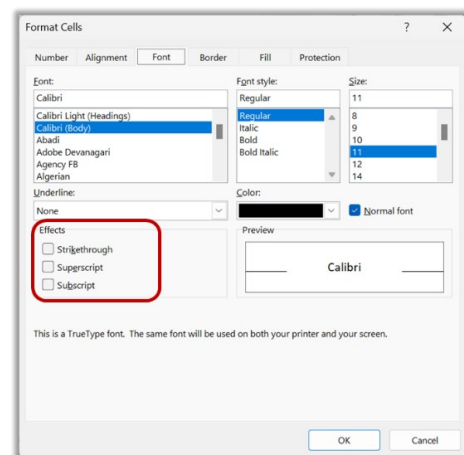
Format Cells

?

×

Number

Alignment

Font

Border

Fill

Protection

Font:

Calibri

Calibri Light (Headings)
Calibri (Body)
Abadi
Adobe Devanagari
Agency FB
Algerian

Font style:

Regular

Regular
Italic
Bold
Bold Italic

Size:

11

8
9
10
11
12
14

Underline:

None

Color:

Normal font

Effects

Strikethrough

Superscript

Subscript

Preview

Calibri

This is a TrueType font. The same font will be used on both your printer and your screen.

OK

Cancel